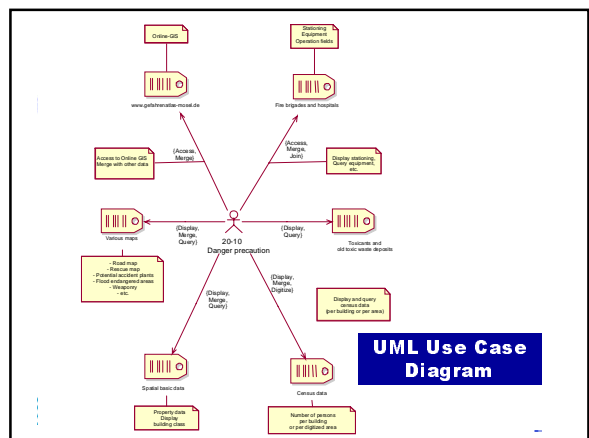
Online-GIS

www.gefahrenatlas-mosel.de

Stationing
Equipment
Operation fields

Fire brigades and hospitals

Access to Online GIS
Merge with other data

(Access,
Merge)

(Access,
Merge,
Join)

Display stationing,
Query equipment,
etc.

Various maps

(Display,
Merge,
Query)

20-10
Danger precaution

(Display,
Query)

Toxicants and
old toxic waste deposits

- Road map
- Rescue map
- Potential accident plants
- Flood-endangered areas
- Weaponry
- etc.

(Display,
Merge,
Digitize)

Display and query
census data
(per building or per area)

(Display,
Merge,
Query)

UML Use Case Diagram

Spatial basic data

Census data

Property data
Display
building class

Number of persons
per building
or per digitized area